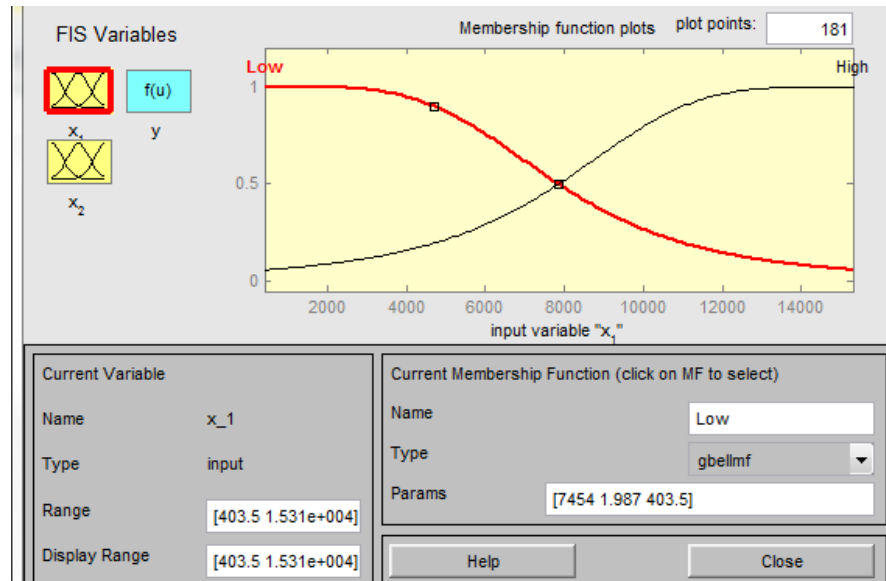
FIS Variables

$x_1$

f(u)

y

$x_2$

Membership function plots

plot points: 181

Low

High

1

0.5

0

2000 4000 6000 8000 10000 12000 14000

input variable "$x_1$"

Current Variable

Name x_1

Type input

Range [403.5 1.531e+004]

Display Range [403.5 1.531e+004]

Current Membership Function (click on MF to select)

Name Low

Type gbellmf

Params [7454 1.987 403.5]

Help

Close